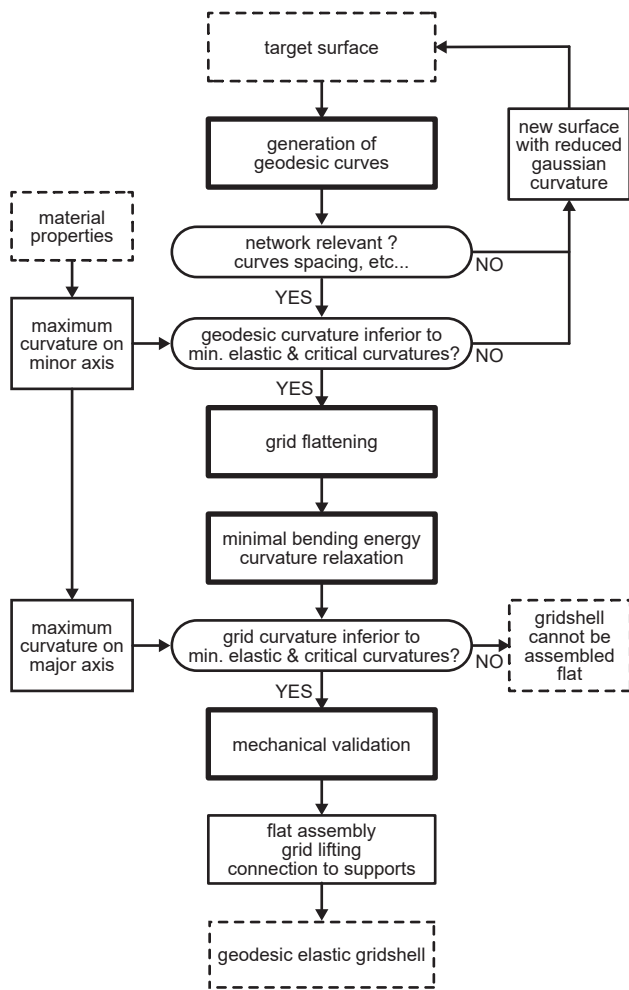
target surface

generation of geodesic curves

new surface with reduced gaussian curvature

material properties

network relevant ? curves spacing, etc...

NO

YES

maximum curvature on minor axis

geodesic curvature inferior to min. elastic & critical curvatures?

NO

YES

grid flattening

minimal bending energy curvature relaxation

maximum curvature on major axis

grid curvature inferior to min. elastic & critical curvatures?

NO

gridshell cannot be assembled flat

YES

mechanical validation

flat assembly grid lifting connection to supports

geodesic elastic gridshell